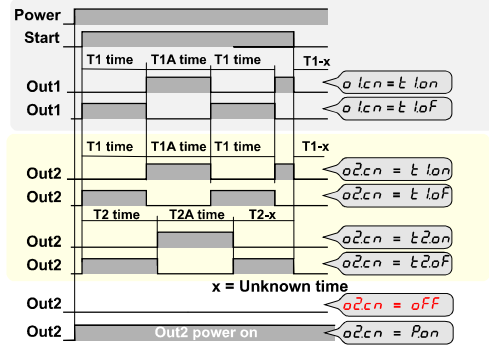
Power
Start
T1 time
T1A time
T1 time
T1-x
Out1
o 1.cn = t 1.on
Out1
o 1.cn = t 1.oF
T1 time
T1A time
T1 time
T1-x
Out2
o2.cn = t 1.on
Out2
o2.cn = t 1.oF
T2 time
T2A time
T2-x
Out2
o2.cn = t2.on
Out2
o2.cn = t2.oF
x = Unknown time
Out2
o2.cn = oFF
Out2
Out2 power on
o2.cn = P.on